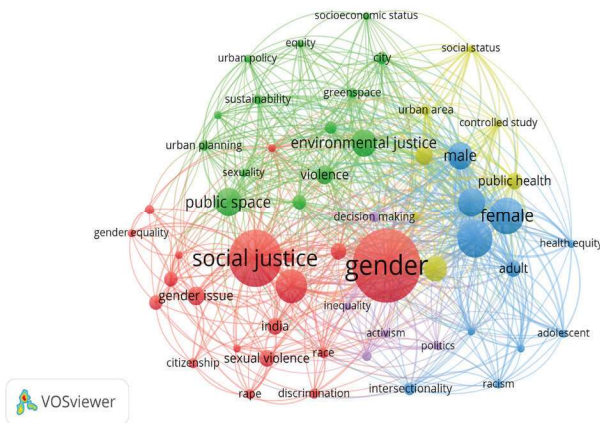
socioeconomic status
equity
social status
urban policy
city
sustainability
greenspace
urban area
controlled study
urban planning
environmental justice
male
sexuality
violence
public health
public space
decision making
female
gender equality
health equity
social justice
gender
adult
gender issue
inequality
india
activism
adolescent
politics
citizenship
sexual violence
race
intersectionality
racism
rape
discrimination
VOSviewer